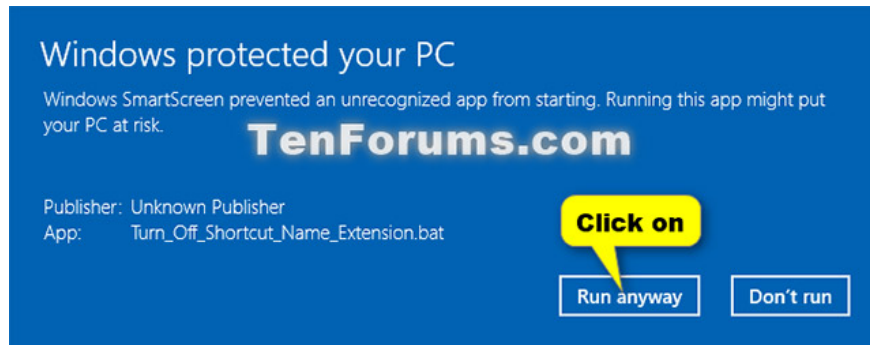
Windows protected your PC

Windows SmartScreen prevented an unrecognized app from starting. Running this app might put your PC at risk.

TenForums.com

Publisher: Unknown Publisher
App: Turn_Off_Shortcut_Name_Extension.bat

Click on

Run anyway

Don't run